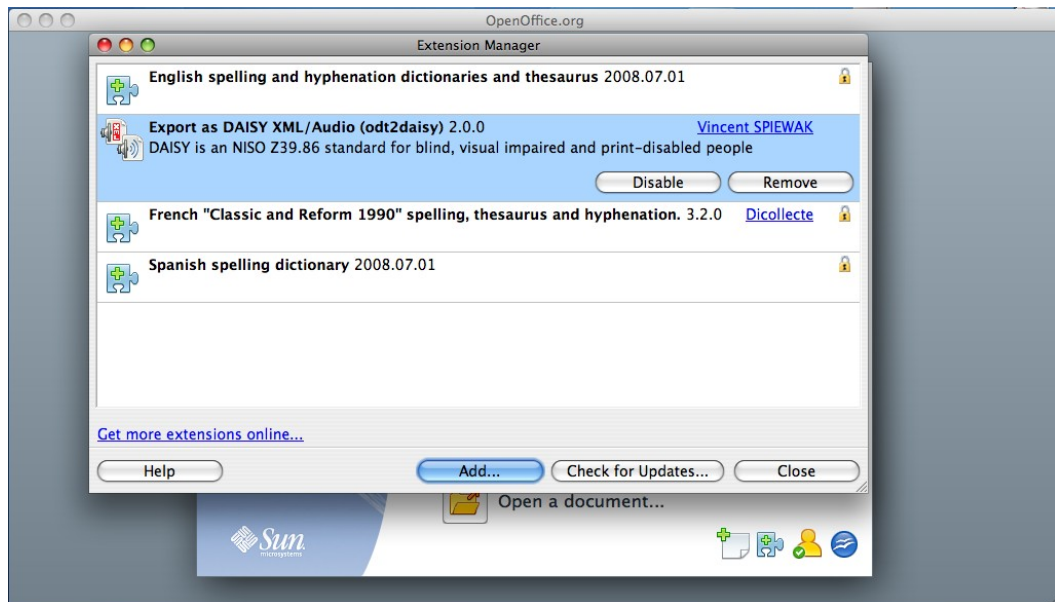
OpenOffice.org

Extension Manager

**English spelling and hyphenation dictionaries and thesaurus** 2008.07.01

**Export as DAISY XML/Audio (odt2daisy)** 2.0.0 Vincent SPIEWAK
DAISY is an NISO Z39.86 standard for blind, visual impaired and print-disabled people

Disable Remove

**French "Classic and Reform 1990" spelling, thesaurus and hyphenation.** 3.2.0 Dicollecte

**Spanish spelling dictionary** 2008.07.01

Get more extensions online...

Help Add... Check for Updates... Close

Open a document...

Sun microsystems